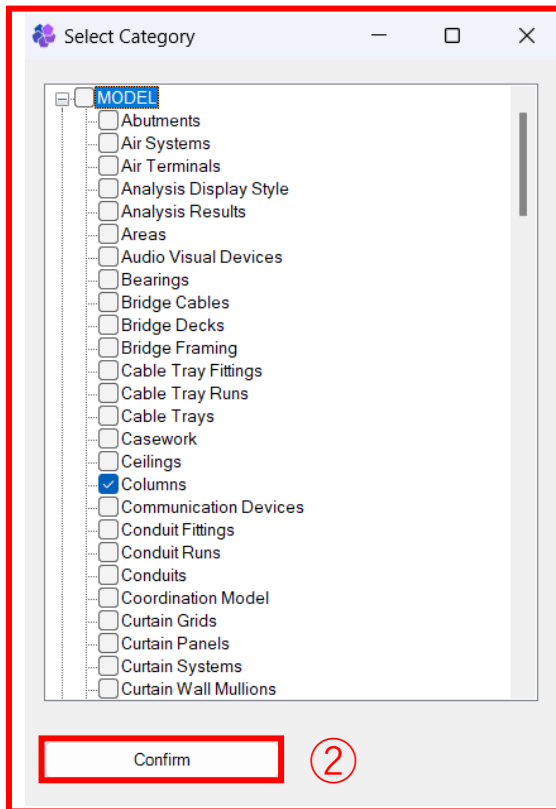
Select Category

MODEL
Abutments
Air Systems
Air Terminals
Analysis Display Style
Analysis Results
Areas
Audio Visual Devices
Bearings
Bridge Cables
Bridge Decks
Bridge Framing
Cable Tray Fittings
Cable Tray Runs
Cable Trays
Casework
Ceilings
Columns
Communication Devices
Conduit Fittings
Conduit Runs
Conduits
Coordination Model
Curtain Grids
Curtain Panels
Curtain Systems
Curtain Wall Mullions

Confirm
②